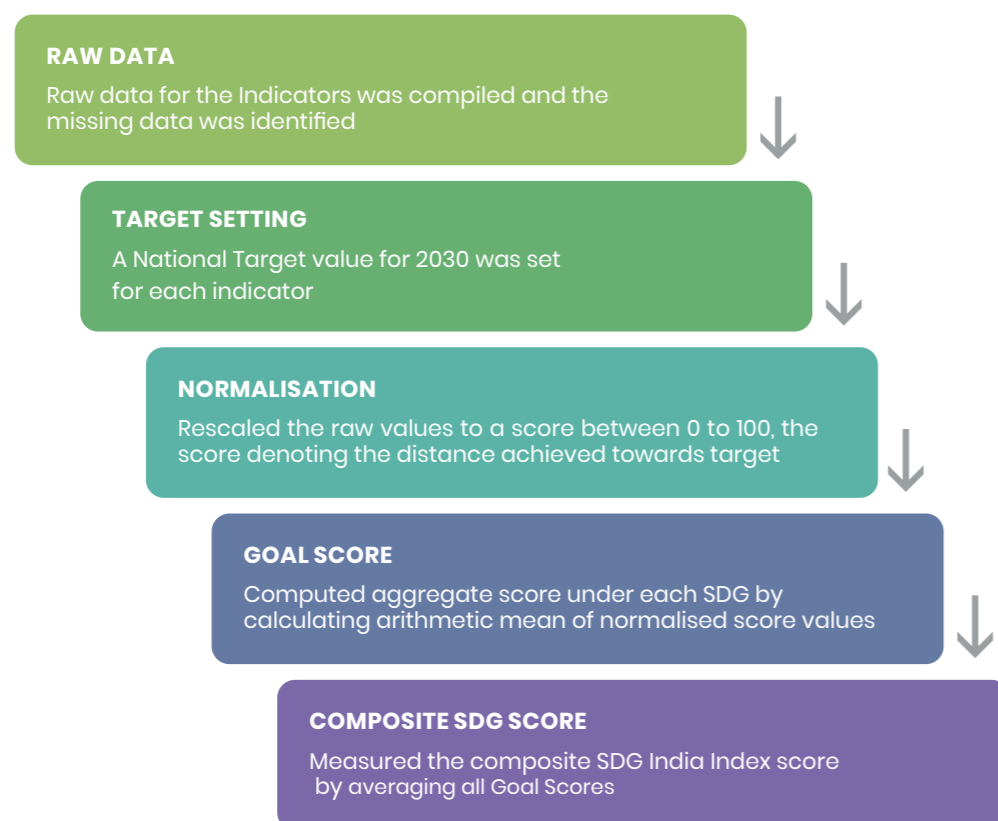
RAW DATA

Raw data for the Indicators was compiled and the missing data was identified

TARGET SETTING

A National Target value for 2030 was set for each indicator

NORMALISATION

Rescaled the raw values to a score between 0 to 100, the score denoting the distance achieved towards target

GOAL SCORE

Computed aggregate score under each SDG by calculating arithmetic mean of normalised score values

COMPOSITE SDG SCORE

Measured the composite SDG India Index score by averaging all Goal Scores